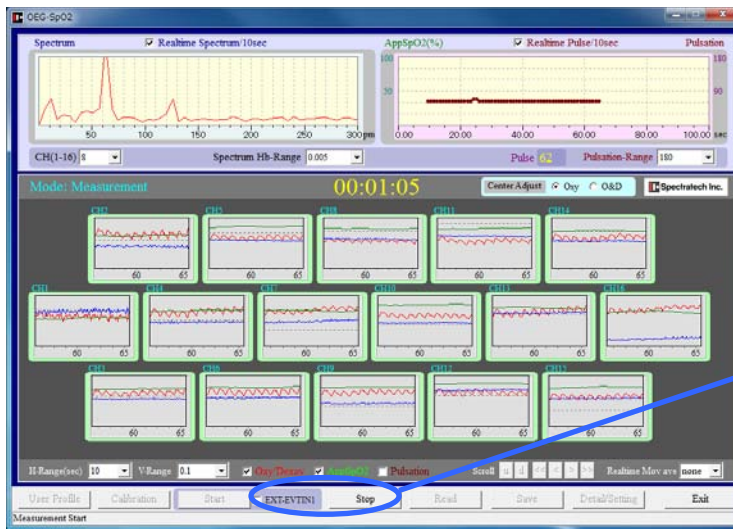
OEG-SpO2

Spectrum ☑ Realtime Spectrum/10sec

50 100 150 200 250 300 pm

AppSpO2(%) ☑ Realtime Pulse/10sec Pulsation

100 180

50 90

0.00 20.00 40.00 60.00 80.00 100.00 sec

CH(1-16) 8 Spectrum Hb-Range 0.005 Pulse 62 Pulsation-Range 180

Mode: Measurement 00:01:05 Center Adjust ◉ Oxy ○ O&D Spectratech Inc.

CH2 60 65
CH5 60 65
CH8 60 65
CH11 60 65
CH14 60 65
CH1 60 65
CH4 60 65
CH7 60 65
CH10 60 65
CH13 60 65
CH16 60 65
CH3 60 65
CH6 60 65
CH9 60 65
CH12 60 65
CH15 60 65

H-Range(sec) 10 V-Range 0.1 ☑ Oxy/Deoxy ☑ AppSpO2 ☐ Pulsation Scroll Realtime Mov ave none

User Profile Calibration Start EXT-EVTIN1 Stop Read Save Detail/Setting Exit

Measurement Start